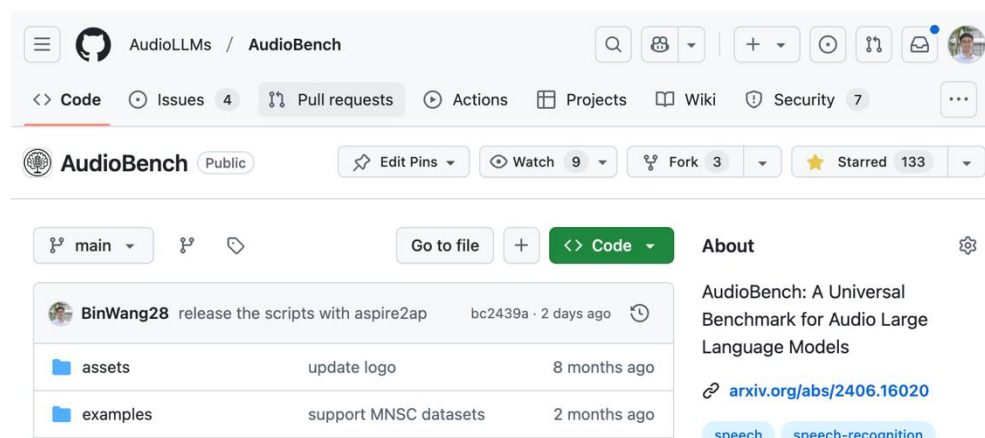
AudioLLMs / AudioBench

<> Code Issues 4 Pull requests Actions Projects Wiki Security 7 ...

AudioBench Public

Edit Pins Watch 9 Fork 3 Starred 133

main Go to file + <> Code

BinWang28 release the scripts with aspire2ap bc2439a · 2 days ago

| | | |
|---|---|---|
| assets | update logo | 8 months ago |
| examples | support MNSC datasets | 2 months ago |

About

AudioBench: A Universal Benchmark for Audio Large Language Models

arxiv.org/abs/2406.16020

speech speech-recognition